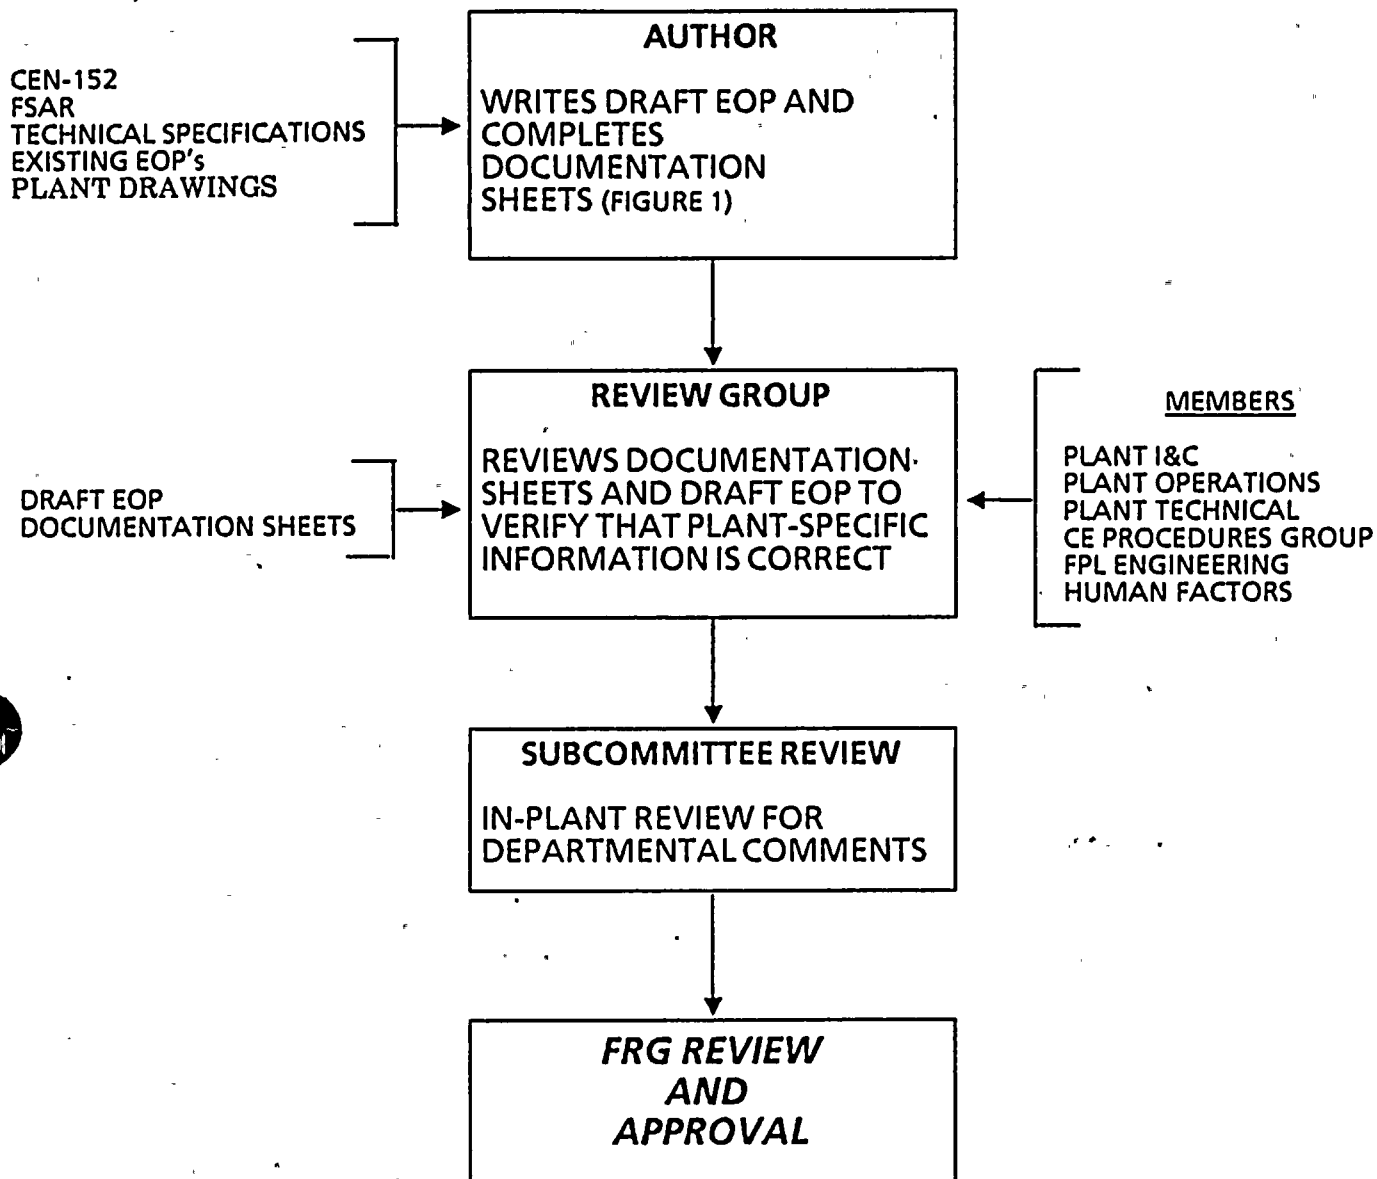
CEN-152
FSAR
TECHNICAL SPECIFICATIONS
EXISTING EOP's
PLANT DRAWINGS

AUTHOR

WRITES DRAFT EOP AND COMPLETES DOCUMENTATION SHEETS (FIGURE 1)

DRAFT EOP
DOCUMENTATION SHEETS

REVIEW GROUP

REVIEWS DOCUMENTATION SHEETS AND DRAFT EOP TO VERIFY THAT PLANT-SPECIFIC INFORMATION IS CORRECT

MEMBERS

PLANT I&C
PLANT OPERATIONS
PLANT TECHNICAL
CE PROCEDURES GROUP
FPL ENGINEERING
HUMAN FACTORS

SUBCOMMITTEE REVIEW

IN-PLANT REVIEW FOR DEPARTMENTAL COMMENTS

FRG REVIEW
AND
APPROVAL